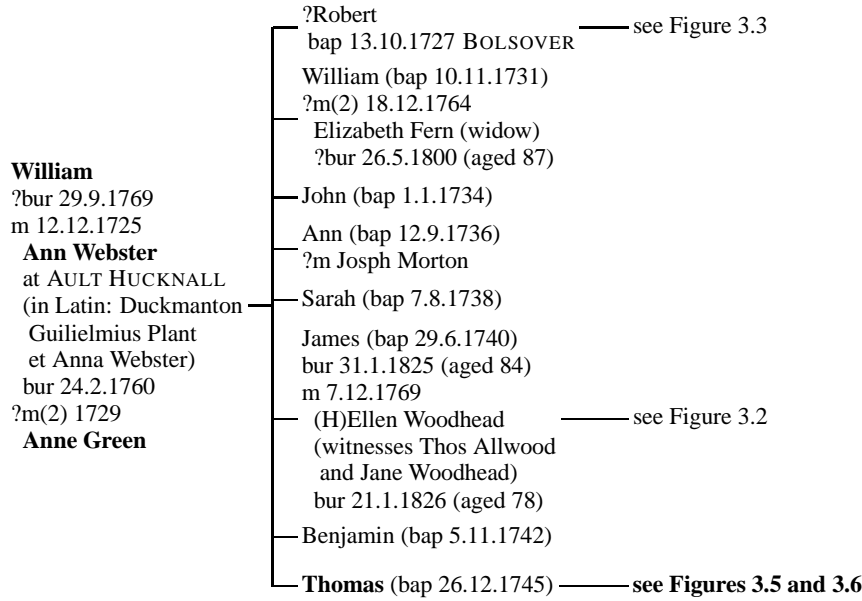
William
?bur 29.9.1769
m 12.12.1725
Ann Webster
at AULT HUCKNALL
(in Latin: Duckmanton
Guilielmius Plant
et Anna Webster)
bur 24.2.1760
?m(2) 1729
Anne Green

?Robert
bap 13.10.1727 BOLSOVER
see Figure 3.3

William (bap 10.11.1731)
?m(2) 18.12.1764
Elizabeth Fern (widow)
?bur 26.5.1800 (aged 87)

John (bap 1.1.1734)

Ann (bap 12.9.1736)
?m Josph Morton

Sarah (bap 7.8.1738)

James (bap 29.6.1740)
bur 31.1.1825 (aged 84)
m 7.12.1769
(H)Ellen Woodhead
(witnesses Thos Allwood
and Jane Woodhead)
bur 21.1.1826 (aged 78)
see Figure 3.2

Benjamin (bap 5.11.1742)

Thomas (bap 26.12.1745)
see Figures 3.5 and 3.6